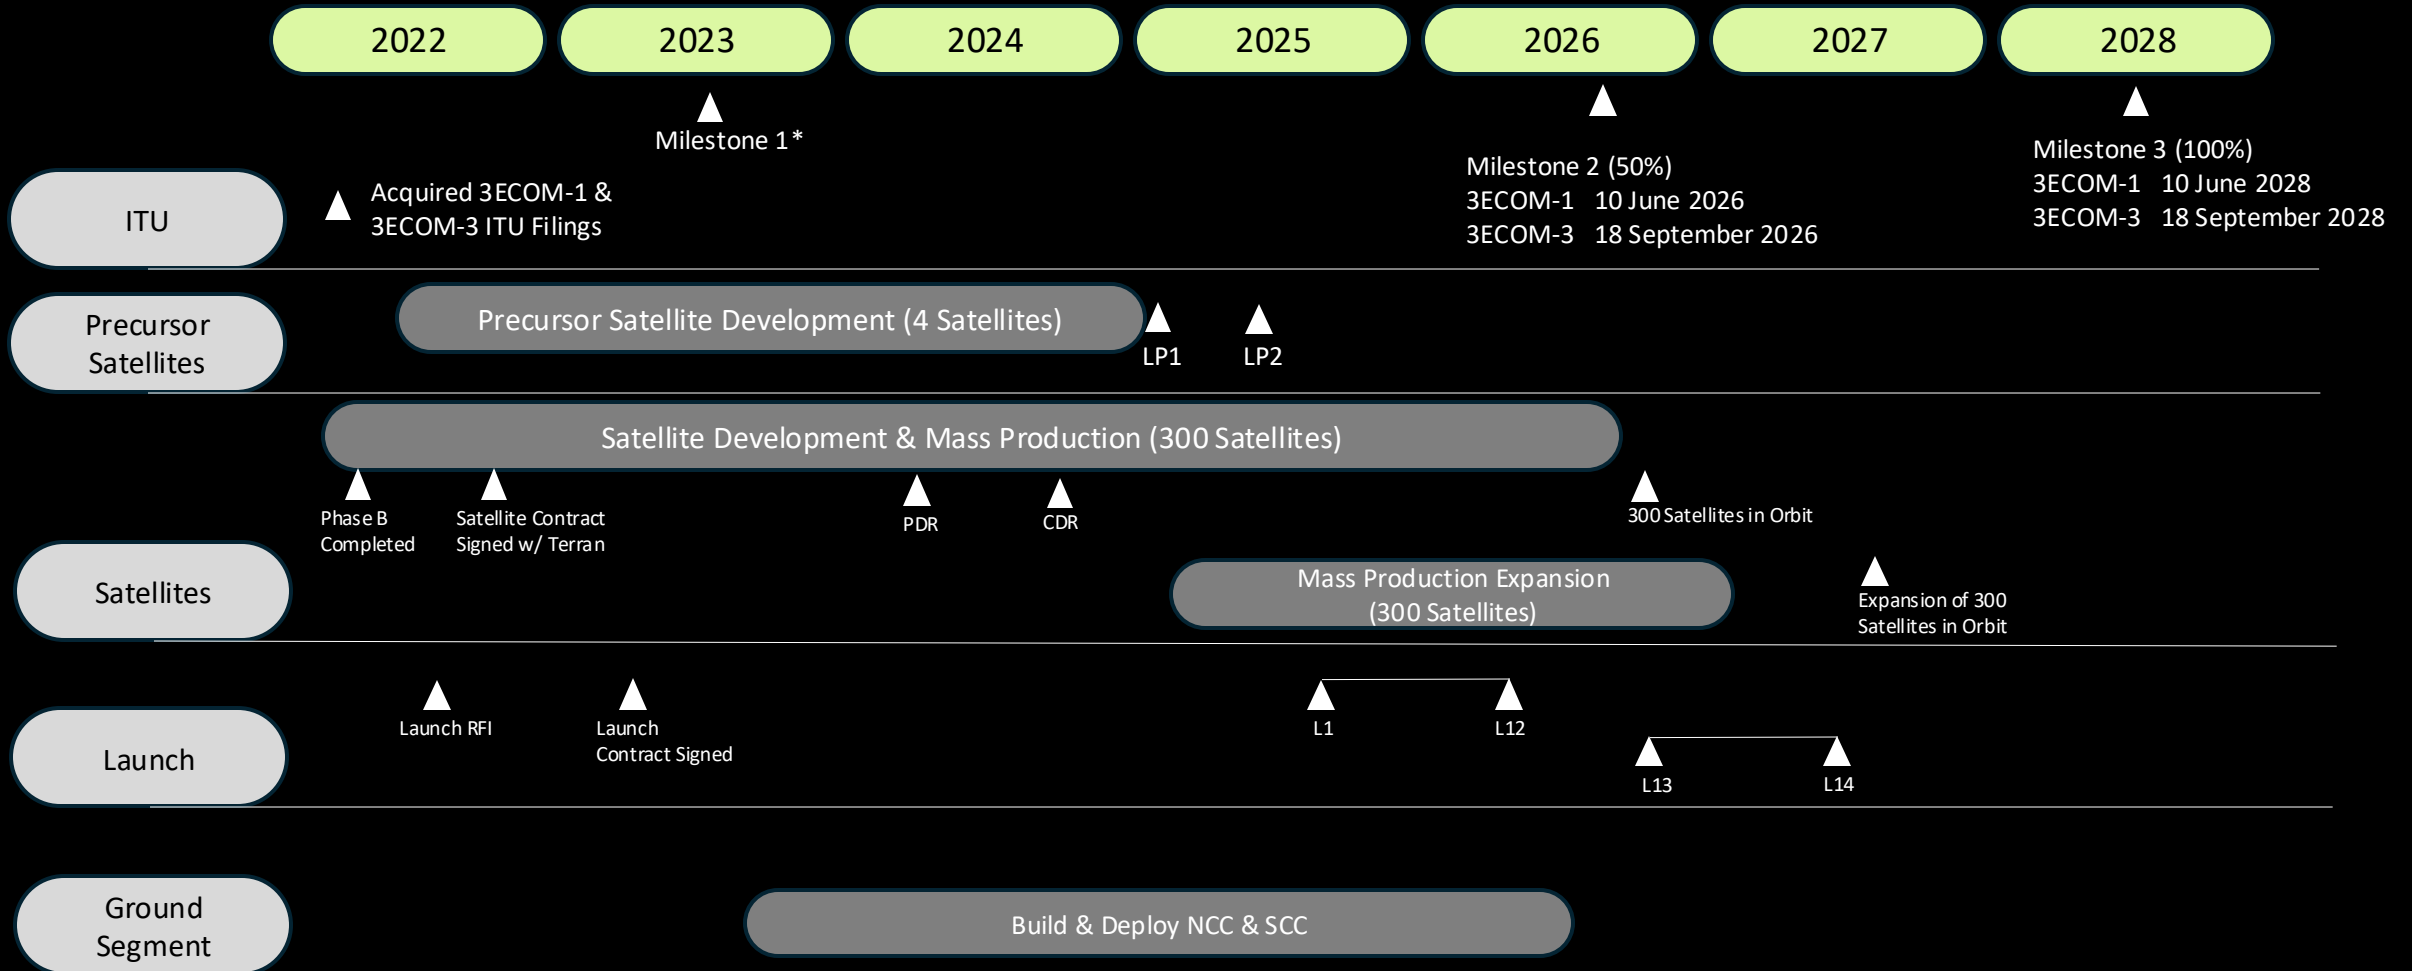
2022
2023
2024
2025
2026
2027
2028

Milestone 1*

Milestone 2 (50%)
3ECOM-1 10 June 2026
3ECOM-3 18 September 2026

Milestone 3 (100%)
3ECOM-1 10 June 2028
3ECOM-3 18 September 2028

ITU

Acquired 3ECOM-1 & 3ECOM-3 ITU Filings

Precursor Satellites

Precursor Satellite Development (4 Satellites)

LP1

LP2

Satellite Development & Mass Production (300 Satellites)

Phase B Completed

Satellite Contract Signed w/ Terran

PDR

CDR

300 Satellites in Orbit

Satellites

Mass Production Expansion (300 Satellites)

Expansion of 300 Satellites in Orbit

Launch RFI

Launch Contract Signed

L1

L12

Launch

L13

L14

Ground Segment

Build & Deploy NCC & SCC